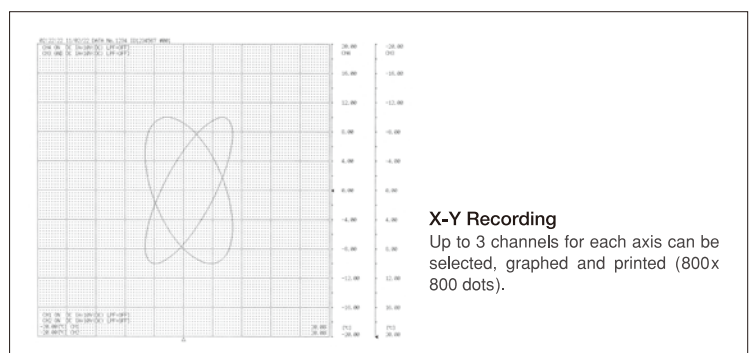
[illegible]

20.00 CH4
16.00
12.00
8.00
4.00
0.00
-4.00
-8.00
-12.00
-16.00
20.00 -20.00

-20.00 CH3
-16.00
-12.00
-8.00
-4.00
0.00
4.00
8.00
12.00
16.00
20.00 -20.00

X-Y Recording
Up to 3 channels for each axis can be selected, graphed and printed (800x 800 dots).